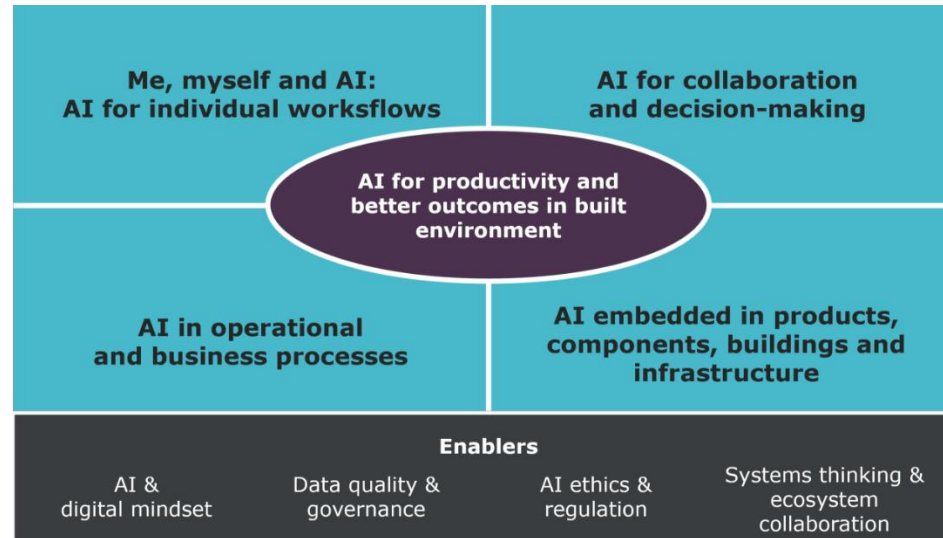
Me, myself and AI: AI for individual worksflows

AI for collaboration and decision-making

AI for productivity and better outcomes in built environment

AI in operational and business processes

AI embedded in products, components, buildings and infrastructure

Enablers

AI & digital mindset

Data quality & governance

AI ethics & regulation

Systems thinking & ecosystem collaboration